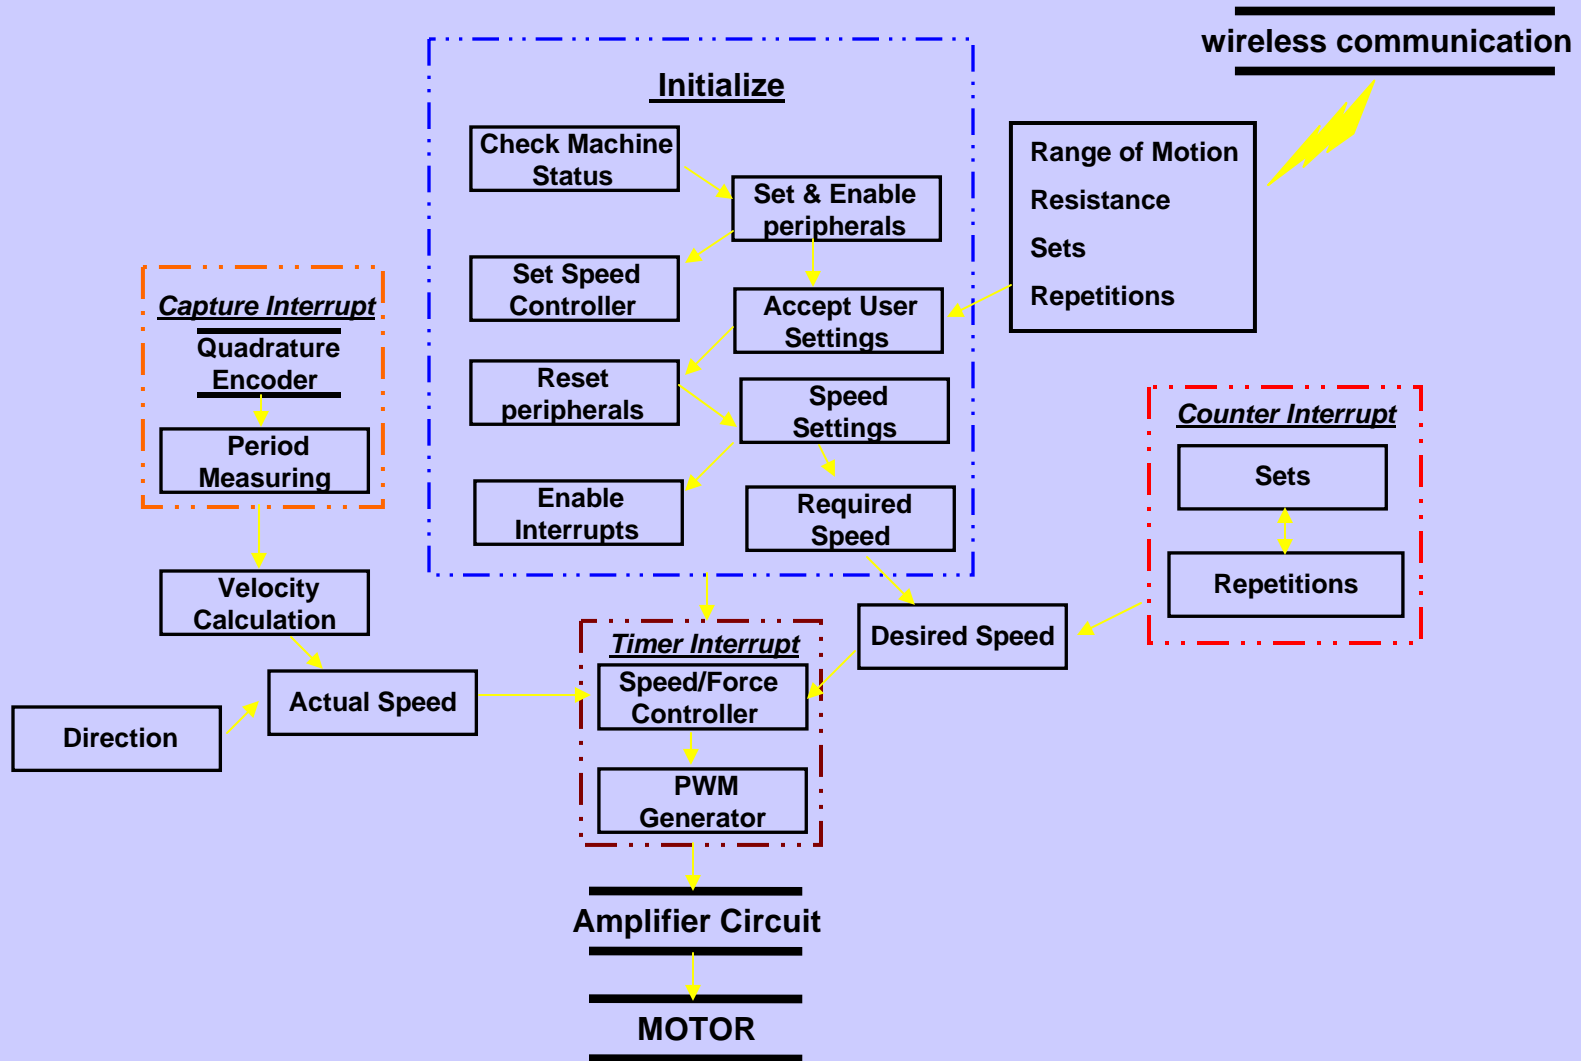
wireless communication

Initialize

Check Machine Status

Set & Enable peripherals

Set Speed Controller

Accept User Settings

Reset peripherals

Speed Settings

Enable Interrupts

Required Speed

Range of Motion
Resistance
Sets
Repetitions

Capture Interrupt

Quadrature Encoder

Period Measuring

Velocity Calculation

Actual Speed

Direction

Counter Interrupt

Sets

Repetitions

Desired Speed

Timer Interrupt

Speed/Force Controller

PWM Generator

Amplifier Circuit

MOTOR